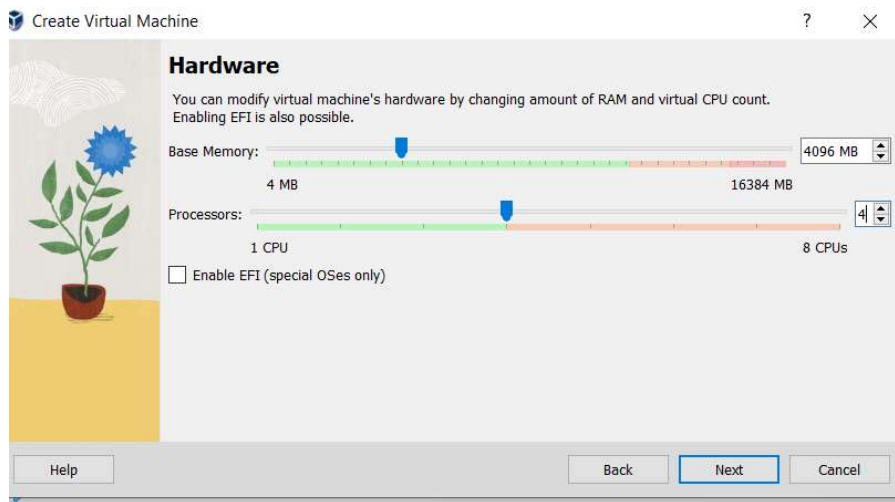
Create Virtual Machine

?

×

Hardware

You can modify virtual machine's hardware by changing amount of RAM and virtual CPU count. Enabling EFI is also possible.

Base Memory:

4096 MB

4 MB

16384 MB

Processors:

4

1 CPU

8 CPUs

Enable EFI (special OSes only)

Help

Back

Next

Cancel